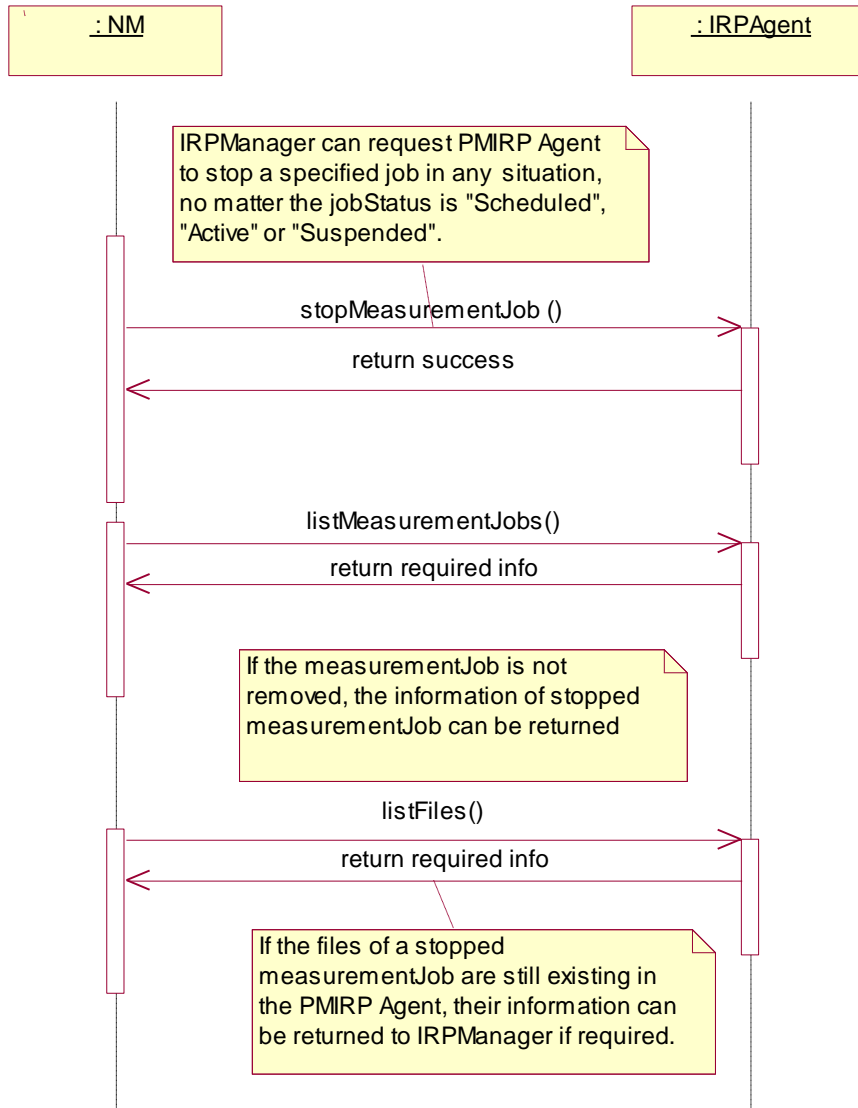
: NM

: IRPAgent

IRPManager can request PMIRP Agent to stop a specified job in any situation, no matter the jobStatus is "Scheduled", "Active" or "Suspended".

stopMeasurementJob ()

return success

listMeasurementJobs()

return required info

If the measurementJob is not removed, the information of stopped measurementJob can be returned

listFiles()

return required info

If the files of a stopped measurementJob are still existing in the PMIRP Agent, their information can be returned to IRPManager if required.